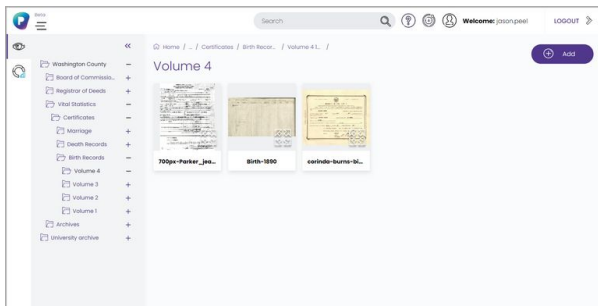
Search

Welcome: jason.peel

LOGOUT

«

Washington County −

Board of Commissio... +

Registrar of Deeds +

Vital Statistics −

Certificates −

Marriage +

Death Records +

Birth Records −

Volume 4 −

Volume 3 +

Volume 2 +

Volume 1 +

Archives +

University archive +

Home / ... / Certificates / Birth Recor... / Volume 4 L... /

Volume 4

Add

700px-Parker_jea...

Birth-1890

corinda-burns-bi...